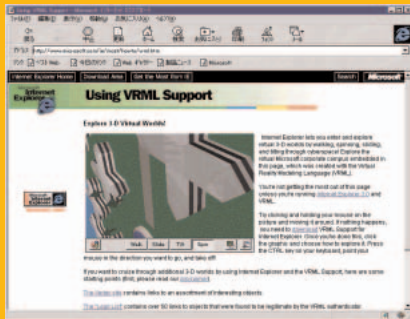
Using VRML Support - Microsoft Internet Explorer

Internet Explorer Home | Download Area | Get the Most from IE | Search | Microsoft

Internet Explorer

Using VRML Support

Explore 3-D Virtual Worlds!

Internet Explorer lets you enter and explore virtual 3-D worlds by walking, spinning, sliding, and tilting through cyberspace! Explore the virtual Microsoft corporate campus embedded in this page, which was created with the Virtual Reality Modeling Language (VRML).

You're not getting the most out of this page unless you're running Internet Explorer 3.0 and VRML.

Try clicking and holding your mouse on the picture and moving it around. If nothing happens, you need to download VRML Support for Internet Explorer. Once you've done this, click the graphic and choose how to explore it. Press the CTRL key on your keyboard, point your mouse in the direction you want to go, and take off!

Walk | Slide | Tilt | Spin

If you want to cruise through additional 3-D worlds by using Internet Explorer and the VRML Support, here are some starting points (first, please read our disclaimer).

The Gallery site contains links to an assortment of interesting objects.

The Proteinman contains over 50 links to objects that were found to be registerable by the VRML authentication